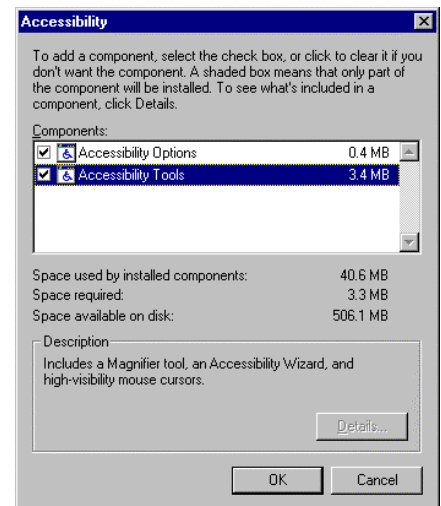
Accessibility

To add a component, select the check box, or click to clear it if you don't want the component. A shaded box means that only part of the component will be installed. To see what's included in a component, click Details.

Components:

| | | |
|---|---|---|
| ☑ | Accessibility Options | 0.4 MB |
| ☑ | Accessibility Tools | 3.4 MB |

| | |
|---|---|
| Space used by installed components: | 40.6 MB |
| Space required: | 3.3 MB |
| Space available on disk: | 506.1 MB |

Description

Includes a Magnifier tool, an Accessibility Wizard, and high-visibility mouse cursors.

Details...

OK

Cancel